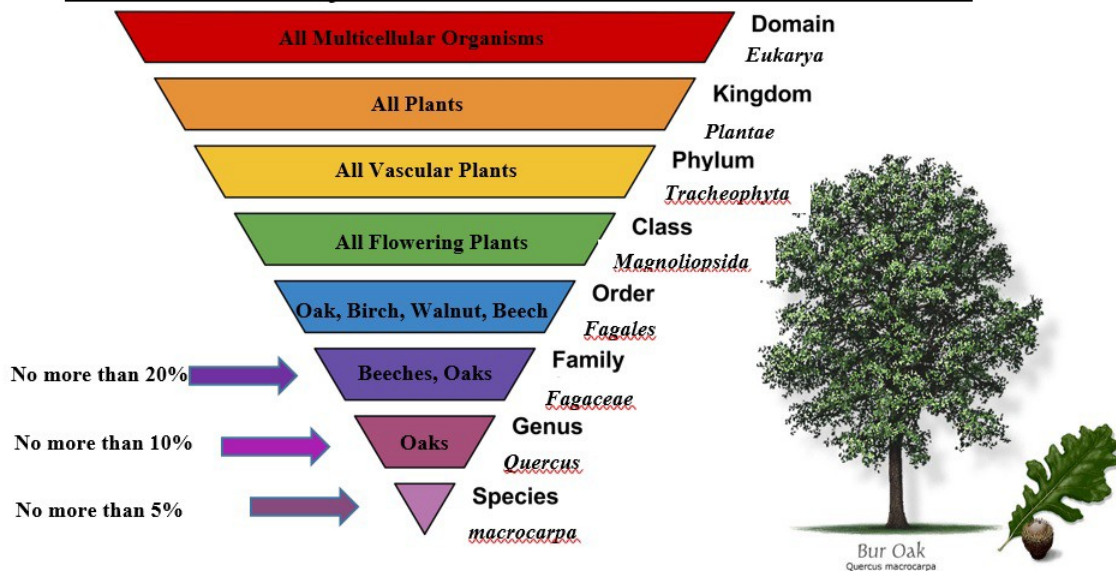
All Multicellular Organisms
Domain
Eukarya

All Plants
Kingdom
Plantae

All Vascular Plants
Phylum
Tracheophyta

All Flowering Plants
Class
Magnoliopsida

Oak, Birch, Walnut, Beech
Order
Fagales

No more than 20%
Beeches, Oaks
Family
Fagaceae

No more than 10%
Oaks
Genus
Quercus

No more than 5%
Species
macrocarpa

Bur Oak
Quercus macrocarpa